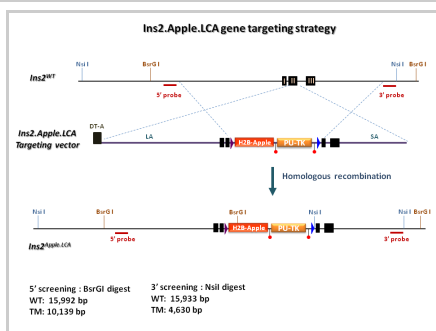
Ins2.Apple.LCA gene targeting strategy

$Ins2^{WT}$

NsiI BsrGI NsiI BsrGI

5' probe 3' probe

I II

Ins2.Apple.LCA Targeting vector

DT-A LA SA

H2B-Apple PU-TK

Homologous recombination

NsiI BsrGI BsrGI NsiI NsiI BsrGI

H2B-Apple PU-TK

$Ins2^{Apple.LCA}$

5' probe 3' probe

5' screening : BsrGI digest
WT: 15,992 bp
TM: 10,139 bp

3' screening : NsiI digest
WT: 15,933 bp
TM: 4,630 bp